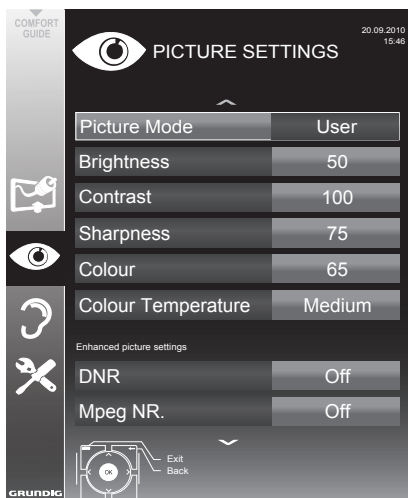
COMFORT GUIDE

PICTURE SETTINGS

20.09.2010
15:46

| Picture Mode | User |
|---|---|
| Brightness | 50 |
| Contrast | 100 |
| Sharpness | 75 |
| Colour | 65 |
| Colour Temperature | Medium |

Enhanced picture settings

| DNR | Off |
|---|---|
| Mpeg NR. | Off |

OK
Exit
Back

GRUNDIG